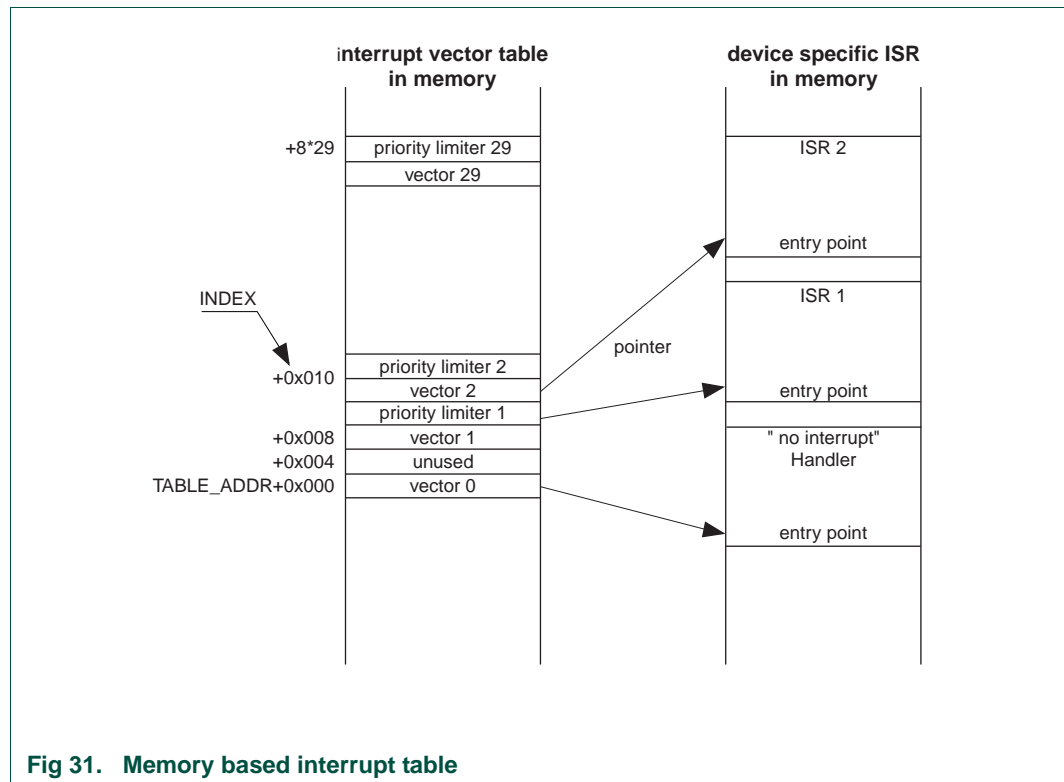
interrupt vector table in memory

device specific ISR in memory

+8*29
priority limiter 29
vector 29

ISR 2

entry point

ISR 1

INDEX

pointer

priority limiter 2
+0x010
vector 2
priority limiter 1
+0x008
vector 1
+0x004
unused
TABLE_ADDR+0x000
vector 0

entry point

" no interrupt" Handler

entry point

Fig 31. Memory based interrupt table